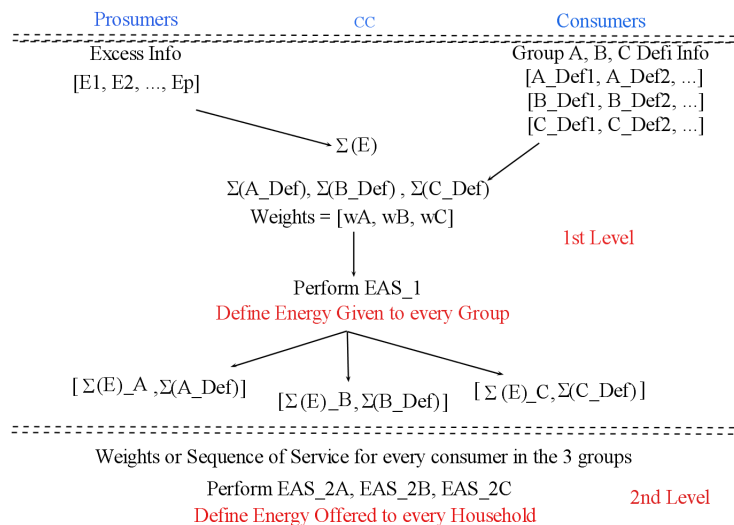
Prosumers

CC

Consumers

Excess Info
[E1, E2, ..., Ep]

Group A, B, C Defi Info
[A_Def1, A_Def2, ...]
[B_Def1, B_Def2, ...]
[C_Def1, C_Def2, ...]

Σ(E)

Σ(A_Def), Σ(B_Def) , Σ(C_Def)
Weights = [wA, wB, wC]

1st Level

Perform EAS_1
Define Energy Given to every Group

[ Σ(E)_A ,Σ(A_Def)]

[Σ(E)_B, Σ(B_Def)]

[ Σ (E)_C, Σ(C_Def) ]

Weights or Sequence of Service for every consumer in the 3 groups

Perform EAS_2A, EAS_2B, EAS_2C
Define Energy Offered to every Household

2nd Level